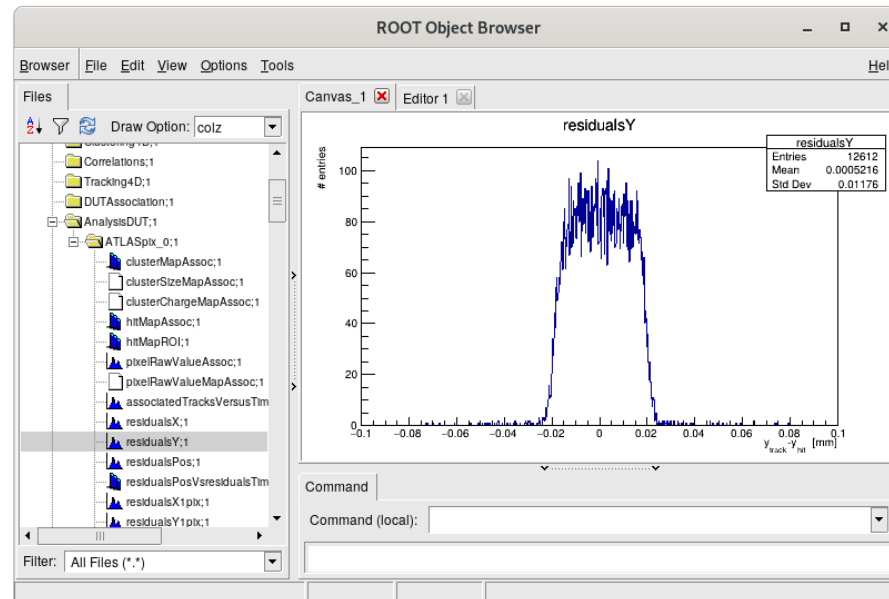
ROOT Object Browser

Browser File Edit View Options Tools Hel

Files

Draw Option: colz

Correlations;1
Tracking4D;1
DUTAssociation;1
AnalysisDUT;1
ATLASpix_0;1
clusterMapAssoc;1
clusterSizeMapAssoc;1
clusterChargeMapAssoc;1
hitMapAssoc;1
hitMapROI;1
pixelRawValueAssoc;1
pixelRawValueMapAssoc;1
associatedTracksVersusTim
residualsX;1
residualsY;1
residualsPos;1
residualsPosVsresidualsTim
residualsX1pix;1
residualsY1pix;1

Filter: All Files (*.*)

Canvas_1 Editor 1

residualsY

| residualsY | |
|---|---|
| Entries | 12612 |
| Mean | 0.0005216 |
| Std Dev | 0.01176 |

# entries

100
80
60
40
20
0
−0.1 −0.08 −0.06 −0.04 −0.02 0 0.02 0.04 0.06 0.08 0.1
$y_{track}-y_{hit}$ [mm]

Command

Command (local):